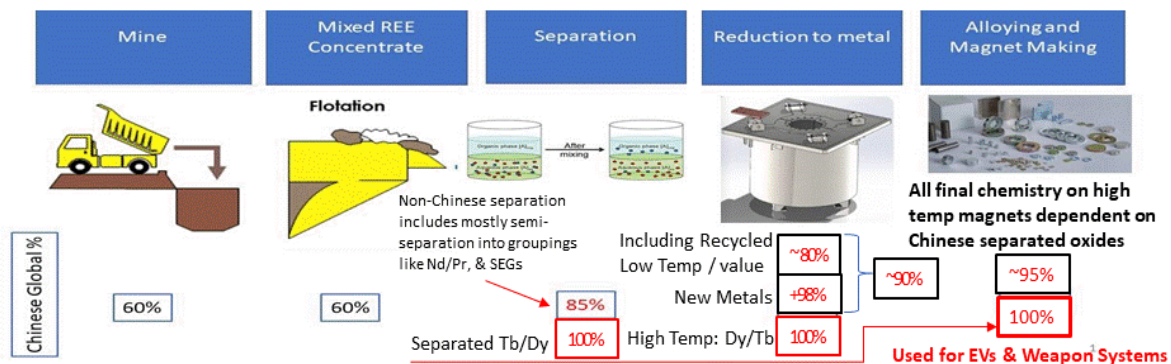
Mine

Mixed REE Concentrate

Separation

Reduction to metal

Alloying and Magnet Making

Flotation

Organic phase

After mixing

Organic phase

All final chemistry on high temp magnets dependent on Chinese separated oxides

Non-Chinese separation includes mostly semi-separation into groupings like Nd/Pr, & SEGs

Chinese Global %

60%

60%

85%

Including Recycled Low Temp / value

~80%

New Metals

+98%

~90%

~95%

100%

Separated Tb/Dy

100%

High Temp: Dy/Tb

100%

Used for EVs & Weapon Systems